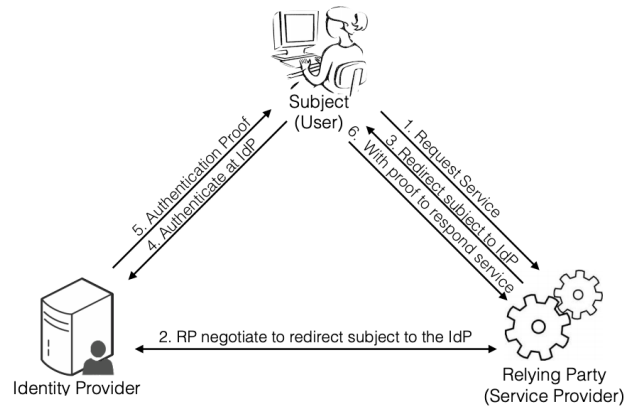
Subject
(User)

5. Authentication Proof
4. Authenticate at IdP

1. Request Service
3. Redirect subject to IdP
6. With proof to respond service

2. RP negotiate to redirect subject to the IdP

Identity Provider

Relying Party
(Service Provider)